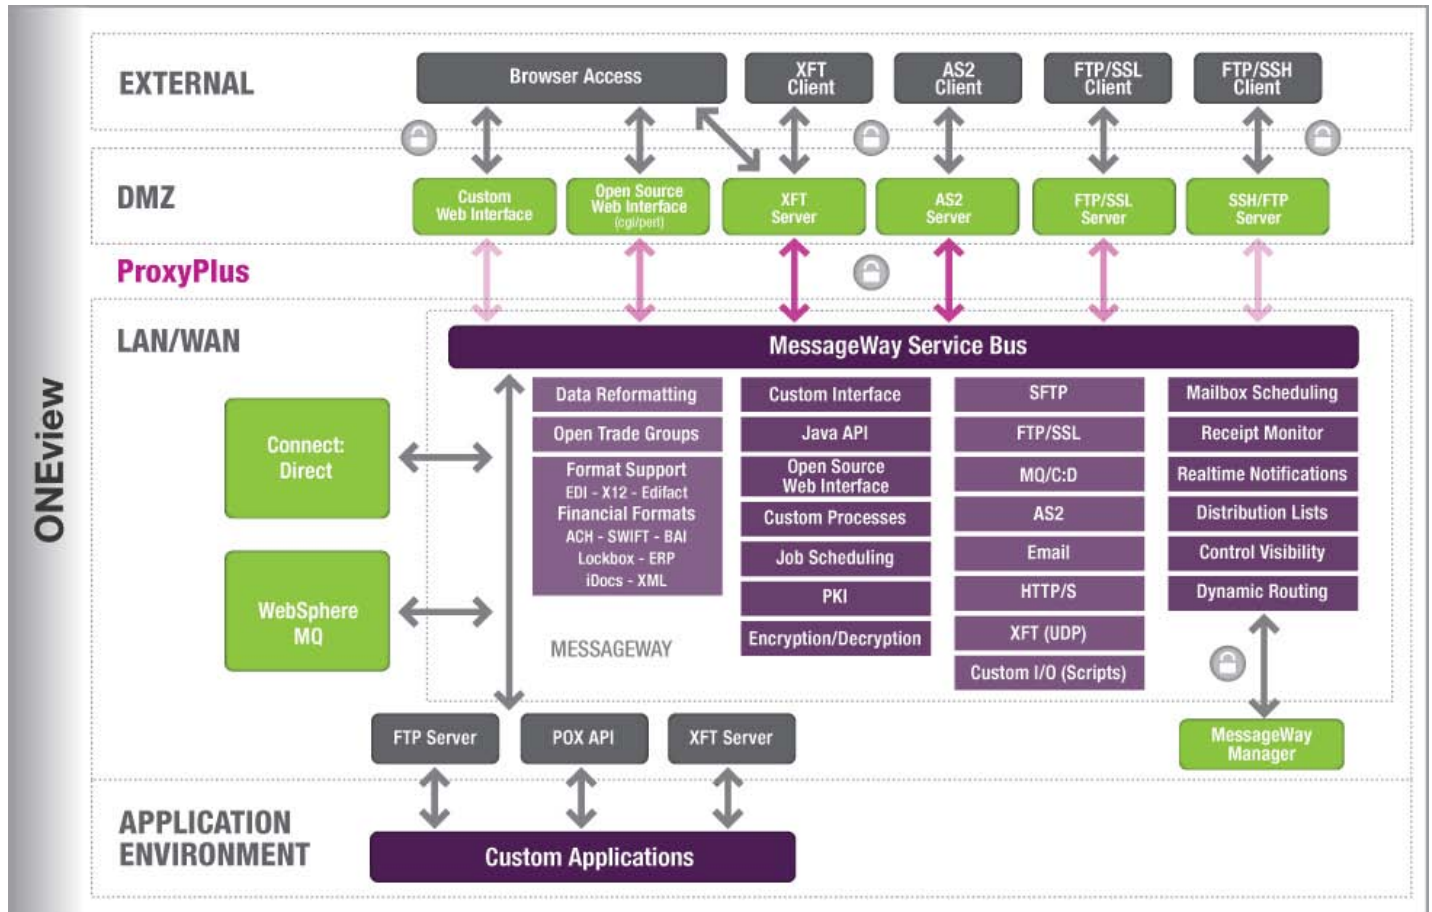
ONEview

EXTERNAL

Browser Access

XFT Client

AS2 Client

FTP/SSL Client

FTP/SSH Client

DMZ

Custom Web Interface

Open Source Web Interface (cgi/perl)

XFT Server

AS2 Server

FTP/SSL Server

SSH/FTP Server

ProxyPlus

LAN/WAN

MessageWay Service Bus

Connect: Direct

WebSphere MQ

Data Reformatting

Open Trade Groups

Format Support
EDI - X12 - Edifact
Financial Formats
ACH - SWIFT - BAI
Lockbox - ERP
iDocs - XML

MESSAGEWAY

Custom Interface

Java API

Open Source Web Interface

Custom Processes

Job Scheduling

PKI

Encryption/Decryption

SFTP

FTP/SSL

MQ/C:D

AS2

Email

HTTP/S

XFT (UDP)

Custom I/O (Scripts)

Mailbox Scheduling

Receipt Monitor

Realtime Notifications

Distribution Lists

Control Visibility

Dynamic Routing

MessageWay Manager

FTP Server

POX API

XFT Server

APPLICATION ENVIRONMENT

Custom Applications